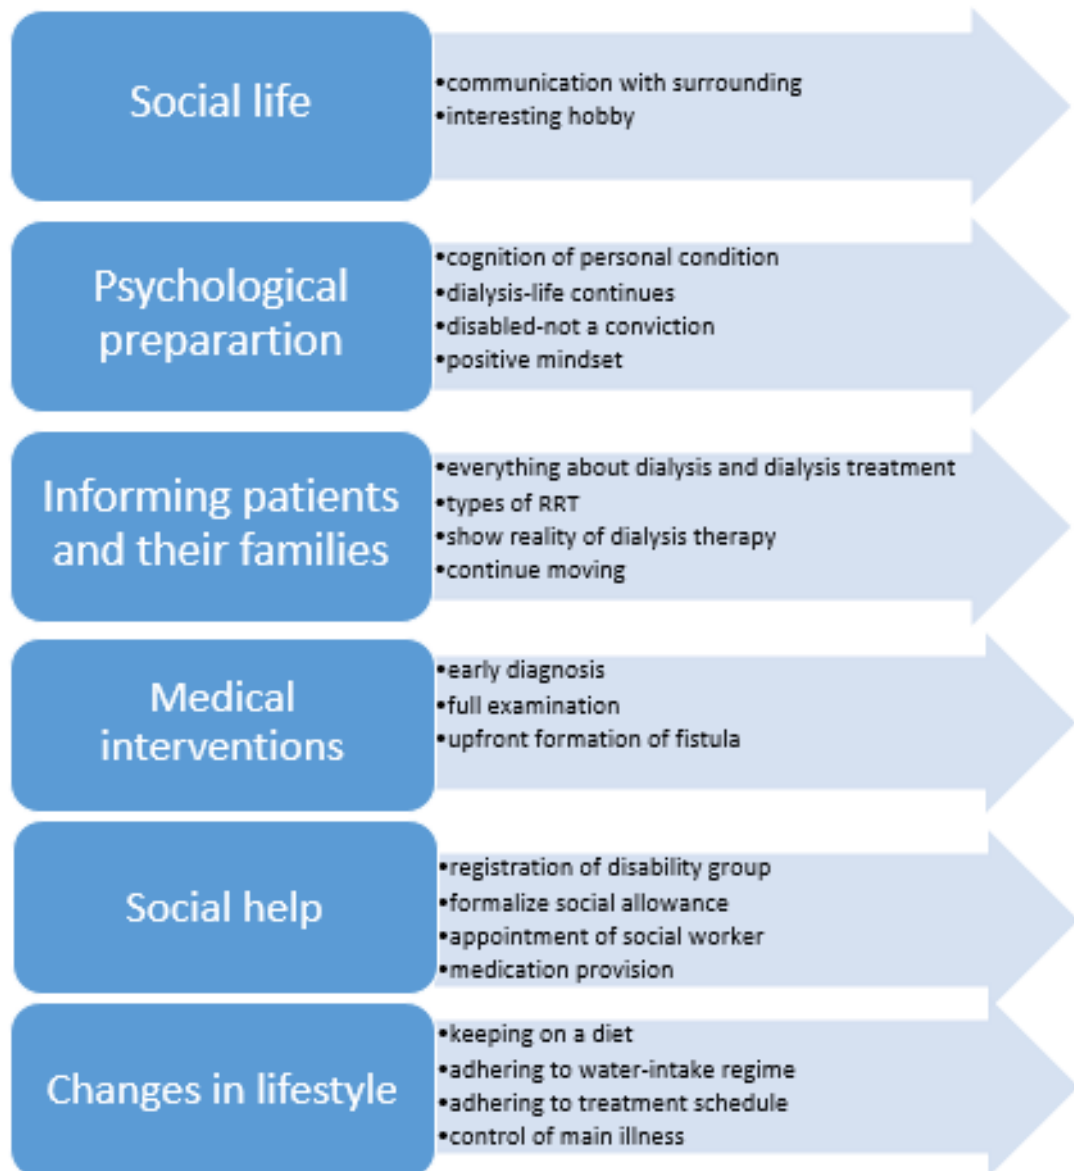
Social life

•communication with surrounding
•interesting hobby

Psychological preparartion

•cognition of personal condition
•dialysis-life continues
•disabled-not a conviction
•positive mindset

Informing patients and their families

•everything about dialysis and dialysis treatment
•types of RRT
•show reality of dialysis therapy
•continue moving

Medical interventions

•early diagnosis
•full examination
•upfront formation of fistula

Social help

•registration of disability group
•formalize social allowance
•appointment of social worker
•medication provision

Changes in lifestyle

•keeping on a diet
•adhering to water-intake regime
•adhering to treatment schedule
•control of main illness